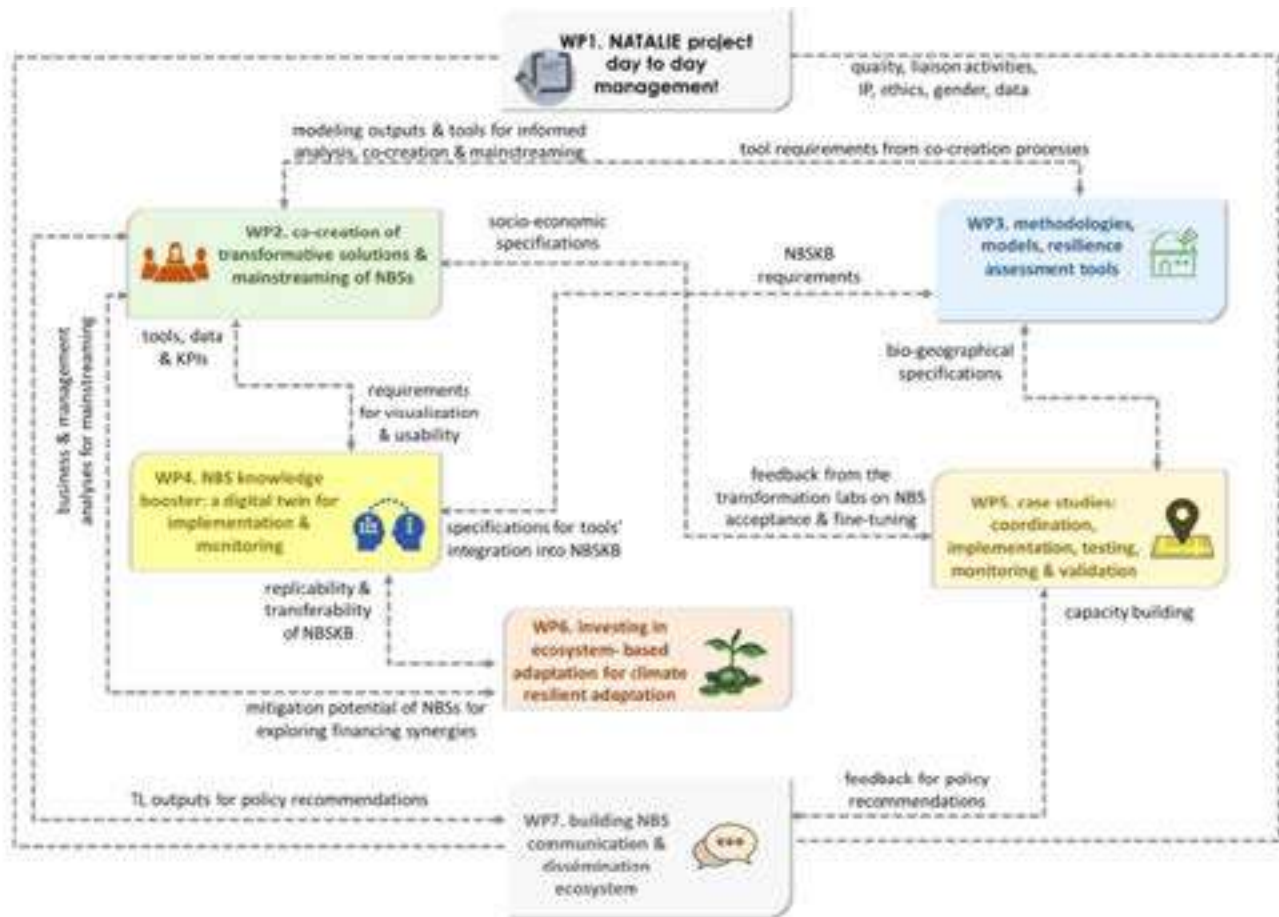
WP1. NATALIE project day to day management

quality, liaison activities, IP, ethics, gender, data

modeling outputs & tools for informed analysis, co-creation & mainstreaming

tool requirements from co-creation processes

WP2. co-creation of transformative solutions & mainstreaming of NBSs

socio-economic specifications

NBSKB requirements

WP3. methodologies, models, resilience assessment tools

tools, data & KPIs

business & management analyses for mainstreaming

requirements for visualization & usability

bio-geographical specifications

WP4. NBS knowledge booster: a digital twin for implementation & monitoring

feedback from the transformation labs on NBS acceptance & fine-tuning

specifications for tools' integration into NBSKB

WP5. case studies: coordination, implementation, testing, monitoring & validation

replicability & tranferability of NBSKB

WP6. Investing in ecosystem- based adaptation for climate resilient adaptation

capacity building

mitigation potential of NBSs for exploring financing synergies

feedback for policy recommendations

TL outputs for policy recommendations

WP7. building NBS communication & dissemination ecosystem